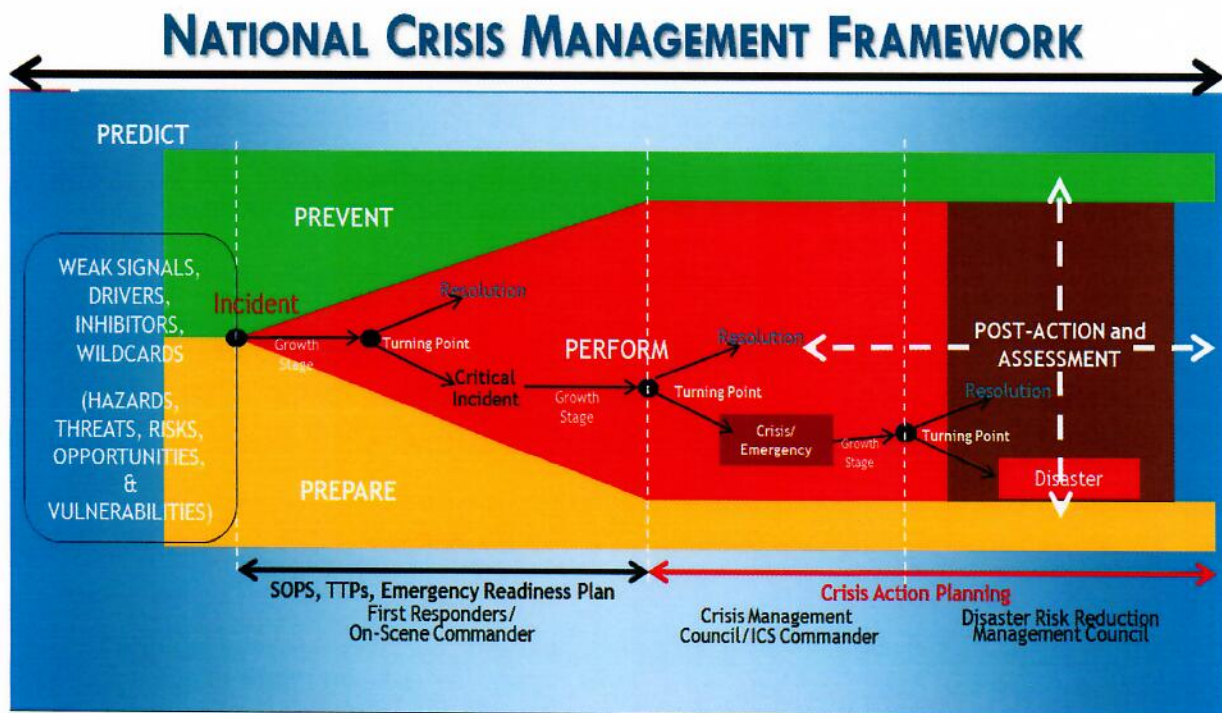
NATIONAL CRISIS MANAGEMENT FRAMEWORK

PREDICT

PREVENT

WEAK SIGNALS, DRIVERS, INHIBITORS, WILDCARDS

(HAZARDS, THREATS, RISKS, OPPORTUNITIES, & VULNERABILITIES)

Incident

Growth Stage

Turning Point

Resolution

Critical Incident

Growth Stage

PERFORM

Resolution

Turning Point

Crisis/ Emergency

Growth Stage

Turning Point

Resolution

Disaster

POST-ACTION and ASSESSMENT

PREPARE

SOPS, TTPs, Emergency Readiness Plan

First Responders/ On-Scene Commander

Crisis Action Planning

Crisis Management Council/ICS Commander

Disaster Risk Reduction Management Council